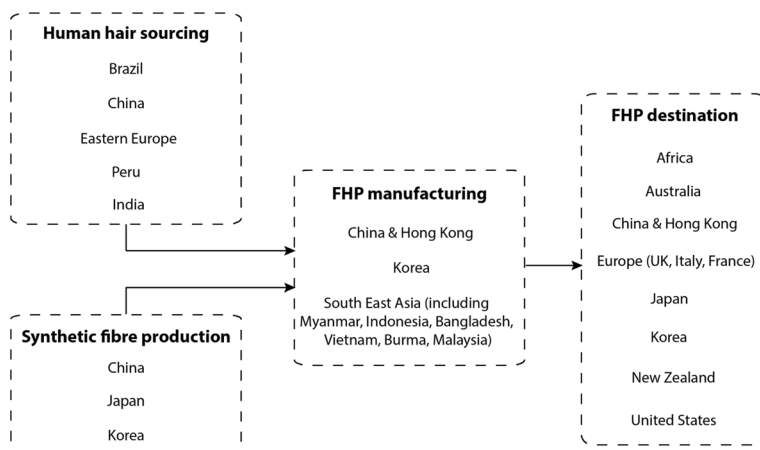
Human hair sourcing

Brazil

China

Eastern Europe

Peru

India

Synthetic fibre production

China

Japan

Korea

FHP manufacturing

China & Hong Kong

Korea

South East Asia (including Myanmar, Indonesia, Bangladesh, Vietnam, Burma, Malaysia)

FHP destination

Africa

Australia

China & Hong Kong

Europe (UK, Italy, France)

Japan

Korea

New Zealand

United States